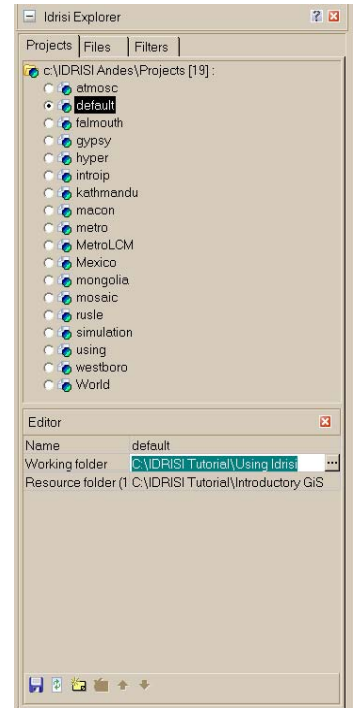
Idrisi Explorer

Projects | Files | Filters

c:\IDRISI Andes\Projects [19] :
atmosc
default
falmouth
gypsy
hyper
introip
kathmandu
macon
metro
MetroLCM
Mexico
mongolia
mosaic
rusle
simulation
using
westboro
World

Editor

| Name | default |
|---|---|
| Working folder | C:\IDRISI Tutorial\Using Idrisi |
| Resource folder (1 | C:\IDRISI Tutorial\Introductory GIS |